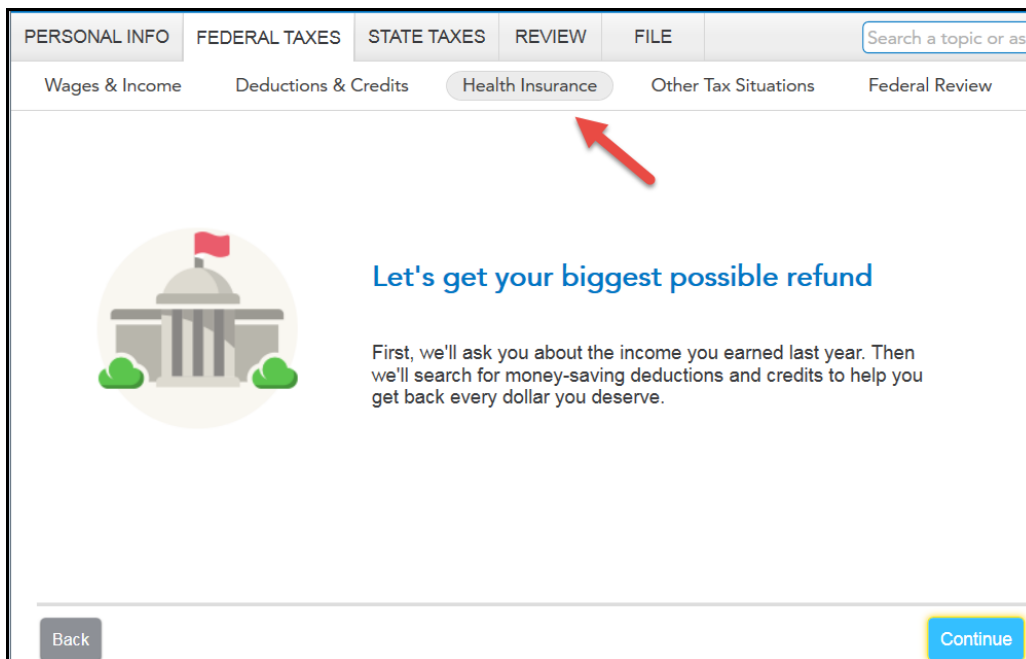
PERSONAL INFO FEDERAL TAXES STATE TAXES REVIEW FILE

Search a topic or as

Wages & Income Deductions & Credits Health Insurance Other Tax Situations Federal Review

Let's get your biggest possible refund

First, we'll ask you about the income you earned last year. Then we'll search for money-saving deductions and credits to help you get back every dollar you deserve.

Back

Continue